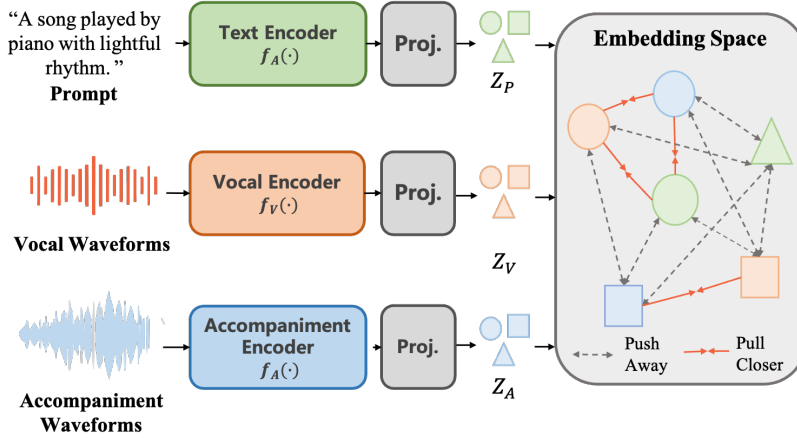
"A song played by piano with lightful rhythm."
Prompt

Text Encoder
$f_A(\cdot)$

Proj.

$Z_P$

Embedding Space

Vocal Waveforms

Vocal Encoder
$f_V(\cdot)$

Proj.

$Z_V$

Accompaniment Waveforms

Accompaniment Encoder
$f_A(\cdot)$

Proj.

$Z_A$

Push Away

Pull Closer